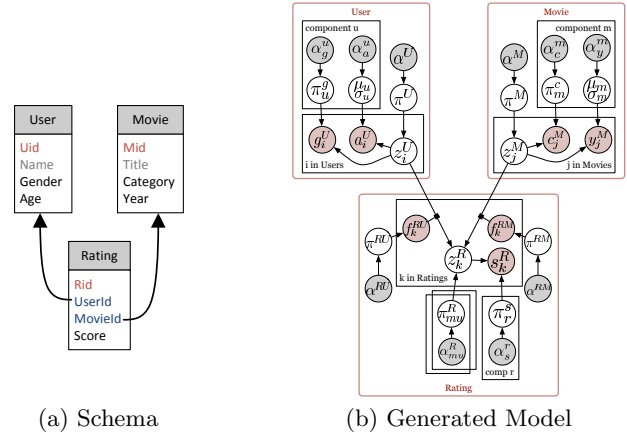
User
Uid
Name
Gender
Age

Movie
Mid
Title
Category
Year

Rating
Rid
UserId
MovieId
Score

(a) Schema

User
component u
$\alpha_g^u$
$\alpha_a^u$
$\alpha^U$
$\pi_u^g$
$\mu_u$ $\sigma_u$
$\pi^U$
$g_i^U$
$a_i^U$
$z_i^U$
i in Users

Movie
component m
$\alpha^M$
$\alpha_c^m$
$\alpha_y^m$
$\pi^M$
$\pi_m^c$
$\mu_m$ $\sigma_m$
$z_j^M$
$c_j^M$
$y_j^M$
j in Movies

$\pi^{RU}$
$f_k^{RU}$
$f_k^{RM}$
$\pi^{RM}$
$z_k^R$
$s_k^R$
$\alpha^{RU}$
k in Ratings
$\alpha^{RM}$
$\pi_{mu}^R$
$\pi_r^s$
$\alpha_{mu}^R$
$\alpha_s^r$
comp r
Rating

(b) Generated Model